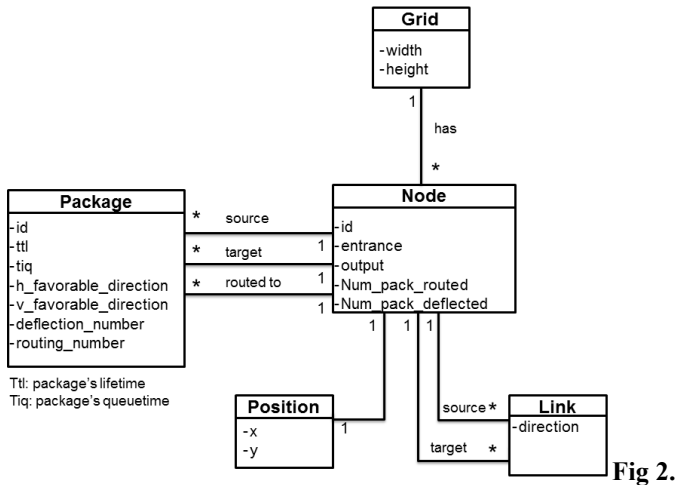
Grid
-width
-height

1
has
*

Package
-id
-ttl
-tiq
-h_favorable_direction
-v_favorable_direction
-deflection_number
-routing_number

* source
* target 1
* routed to 1
1

Node
-id
-entrance
-output
-Num_pack_routed
-Num_pack_deflected

1 1 1

Ttl: package's lifetime
Tiq: package's queuetime

Position
-x
-y

1

source *
target *

Link
-direction

Fig 2.